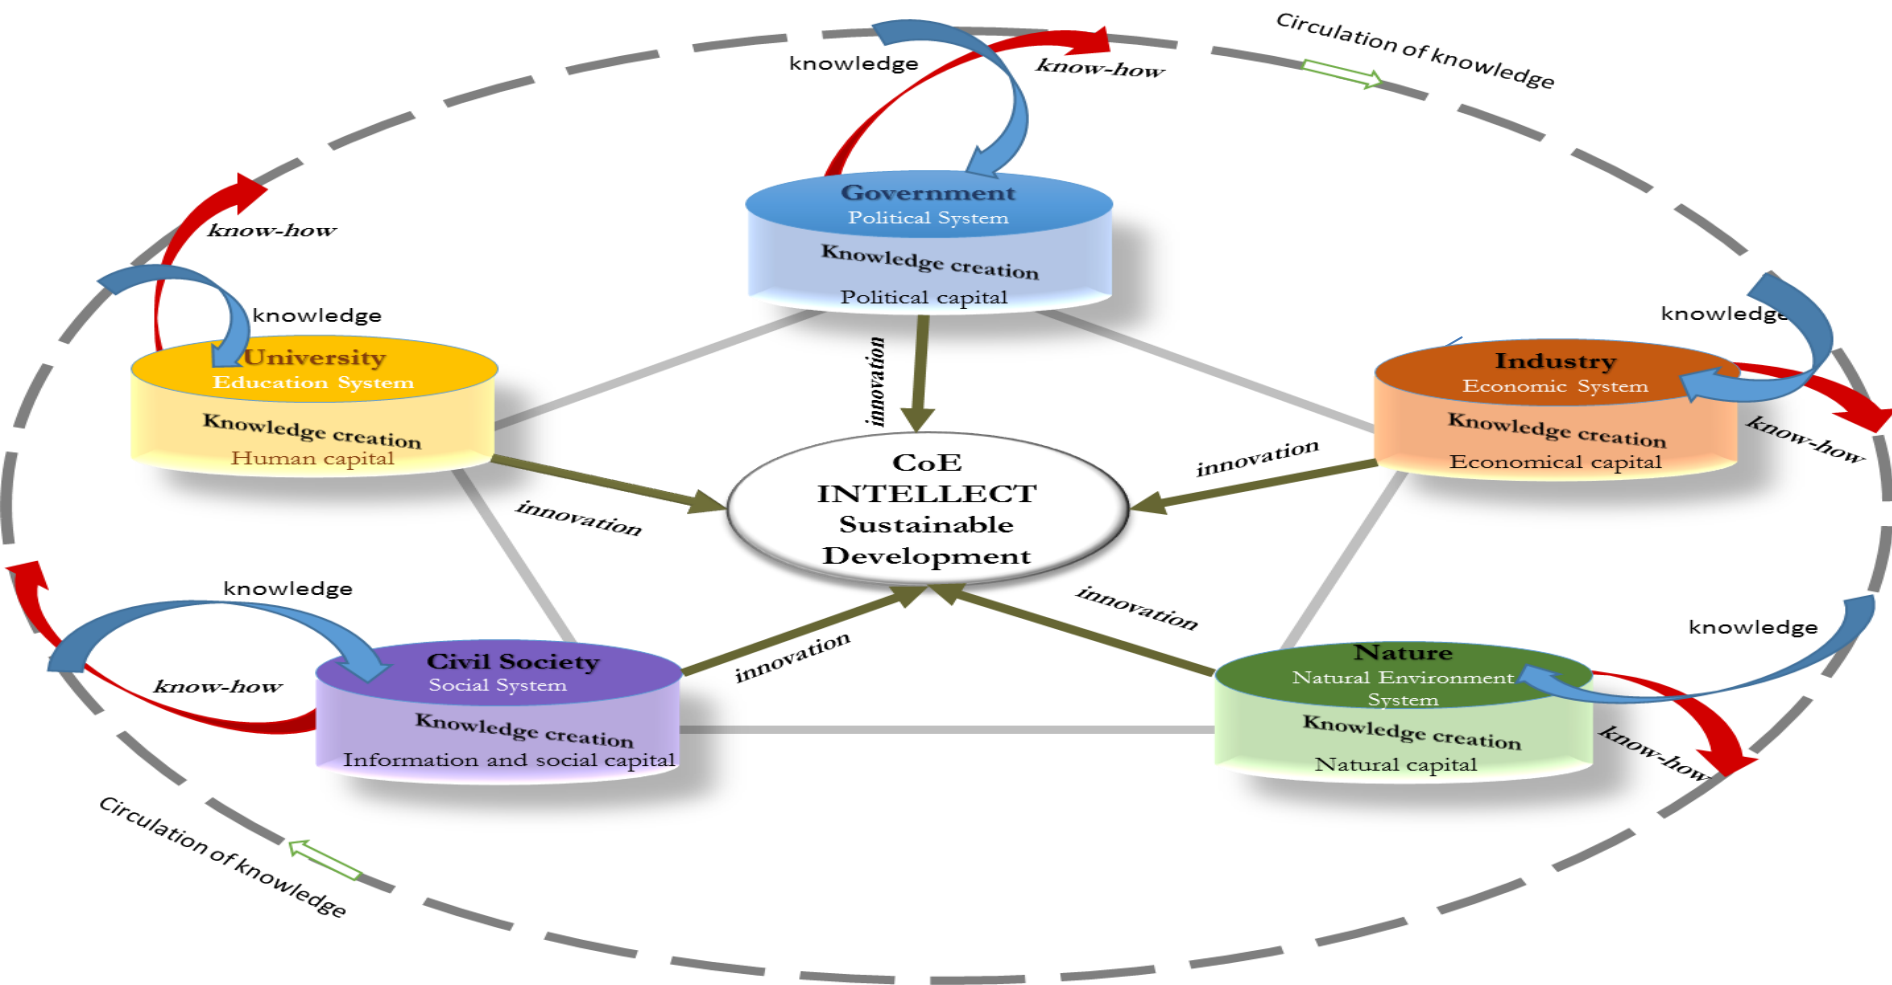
Circulation of knowledge

knowledge
know-how

Government
Political System
Knowledge creation
Political capital

know-how
knowledge

University
Education System
Knowledge creation
Human capital

knowledge
Industry
Economic System
Knowledge creation
Economical capital
know-how

innovation
innovation
innovation

CoE
INTELLECT
Sustainable
Development

innovation
innovation

knowledge
know-how

Civil Society
Social System
Knowledge creation
Information and social capital

knowledge
Nature
Natural Environment
System
Knowledge creation
Natural capital
know-how

Circulation of knowledge